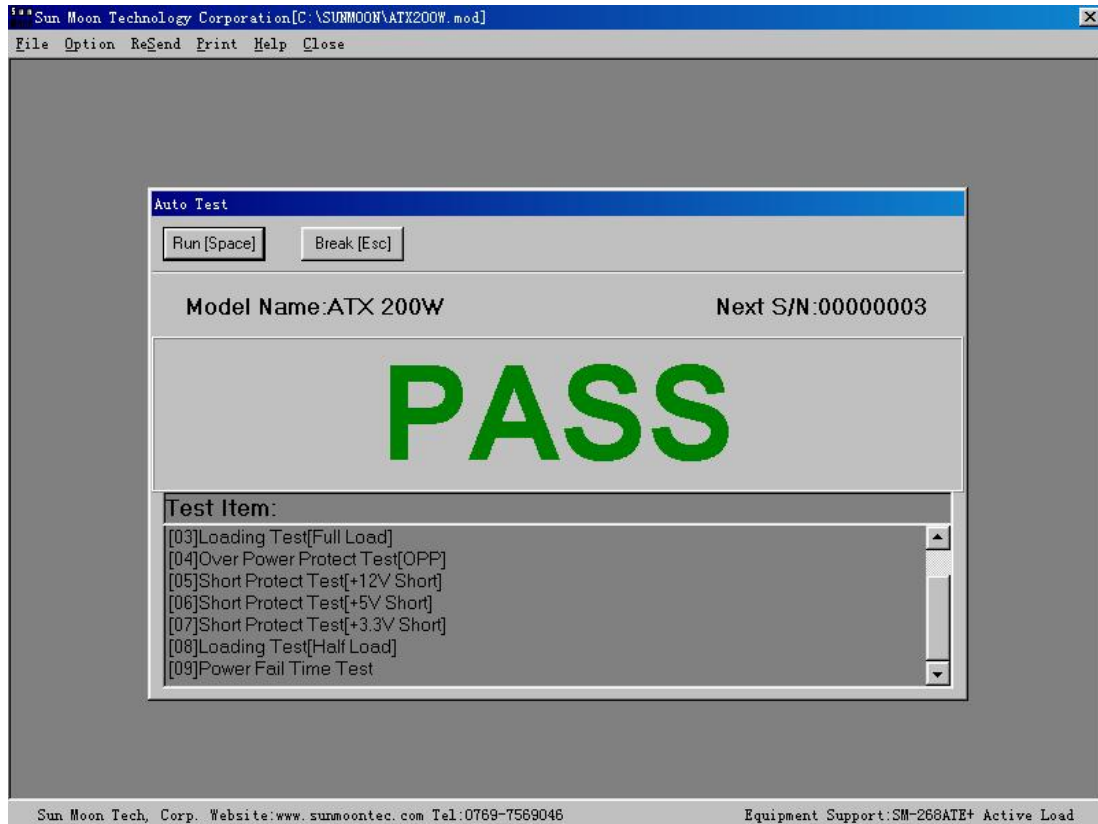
Sun Moon Technology Corporation[C:\SUNMOON\ATX200W.mod]

File Option ReSend Print Help Close

Auto Test

Run [Space] Break [Esc]

Model Name:ATX 200W

Next S/N:00000003

PASS

Test Item:

[03]Loading Test[Full Load]
[04]Over Power Protect Test[OPP]
[05]Short Protect Test[+12V Short]
[06]Short Protect Test[+5V Short]
[07]Short Protect Test[+3.3V Short]
[08]Loading Test[Half Load]
[09]Power Fail Time Test

Sun Moon Tech, Corp. Website:www.sunmoontec.com Tel:0769-7569046

Equipment Support:SM-268ATE+ Active Load